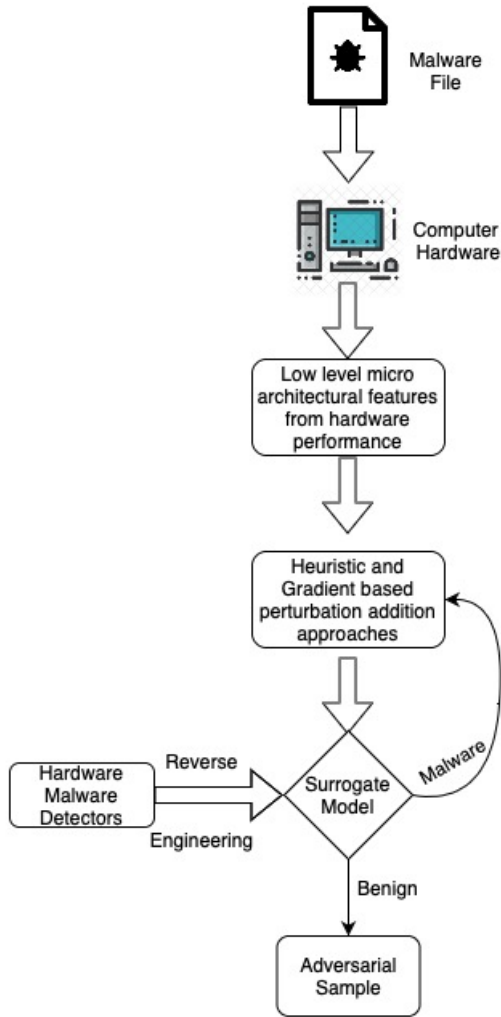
Malware File

Computer Hardware

Low level micro architectural features from hardware performance

Heuristic and Gradient based perturbation addition approaches

Hardware Malware Detectors

Reverse

Engineering

Surrogate Model

Malware

Benign

Adversarial Sample